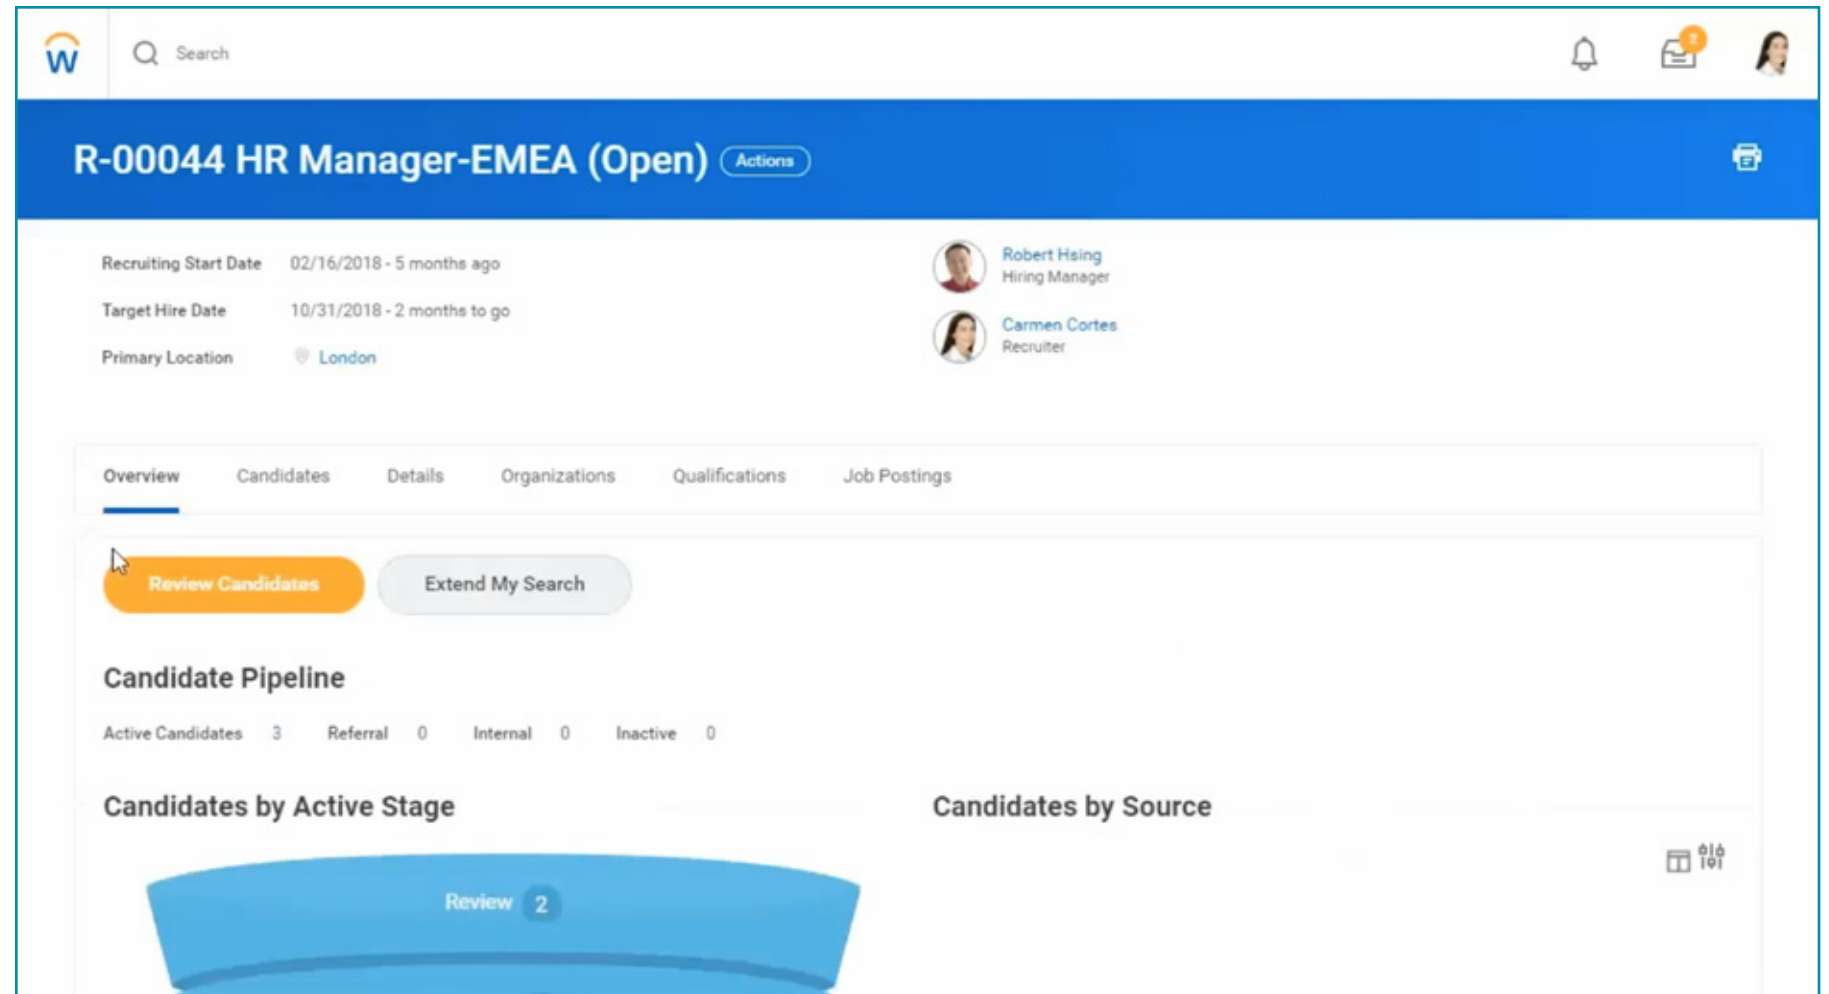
w

Search

R-00044 HR Manager-EMEA (Open) Actions

Recruiting Start Date 02/16/2018 - 5 months ago

Target Hire Date 10/31/2018 - 2 months to go

Primary Location London

Robert Hsing
Hiring Manager

Carmen Cortes
Recruiter

Overview Candidates Details Organizations Qualifications Job Postings

Review Candidates Extend My Search

Candidate Pipeline

Active Candidates 3 Referral 0 Internal 0 Inactive 0

Candidates by Active Stage

Candidates by Source

Review 2